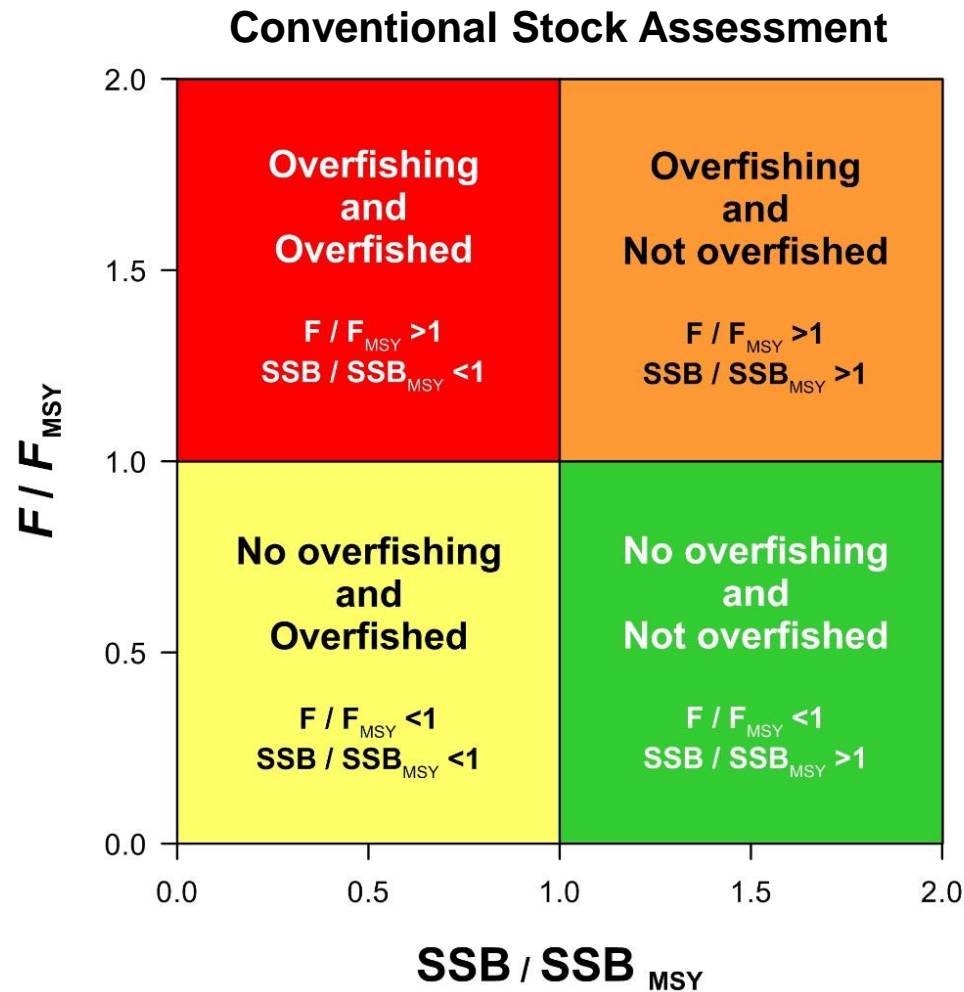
Conventional Stock Assessment

2.0
1.5
1.0
0.5
0.0

$F$ / $F_{MSY}$

Overfishing and Overfished

$F / F_{MSY} > 1$
$SSB / SSB_{MSY} < 1$

Overfishing and Not overfished

$F / F_{MSY} > 1$
$SSB / SSB_{MSY} > 1$

No overfishing and Overfished

$F / F_{MSY} < 1$
$SSB / SSB_{MSY} < 1$

No overfishing and Not overfished

$F / F_{MSY} < 1$
$SSB / SSB_{MSY} > 1$

0.0 0.5 1.0 1.5 2.0

SSB / SSB $_{MSY}$